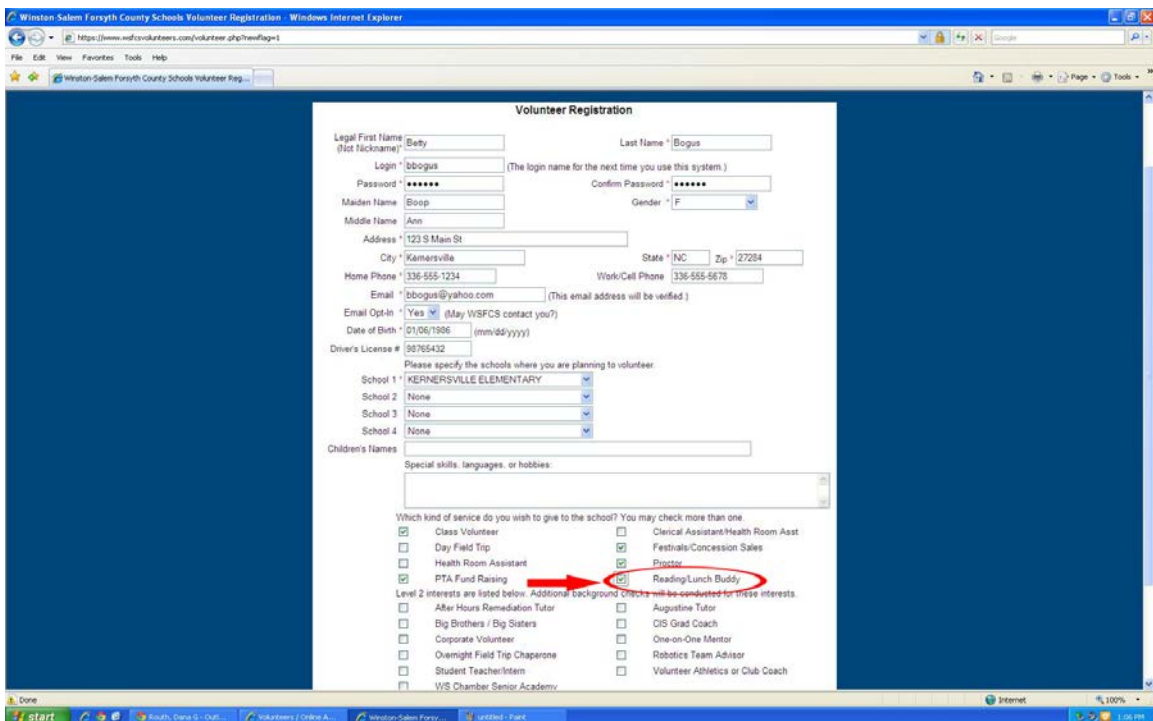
Winston-Salem Forsyth County Schools Volunteer Registration - Windows Internet Explorer

https://www.wsfcsvolunteers.com/volunteer.php?newflag=1

Google

File Edit View Favorites Tools Help

Winston-Salem Forsyth County Schools Volunteer Reg...

Page Tools

Volunteer Registration

Legal First Name (Not Nickname)* Betty

Last Name * Bogus

Login * bbogus (The login name for the next time you use this system.)

Password * ••••••

Confirm Password * ••••••

Maiden Name Boop

Gender * F

Middle Name Ann

Address * 123 S Main St

City * Kernersville

State * NC Zip * 27284

Home Phone * 336-555-1234

Work/Cell Phone 336-555-5678

Email * bbogus@yahoo.com (This email address will be verified.)

Email Opt-In * Yes (May WSFCS contact you?)

Date of Birth * 01/06/1986 (mm/dd/yyyy)

Driver's License # 98765432

Please specify the schools where you are planning to volunteer.

School 1 * KERNERSVILLE ELEMENTARY

School 2 None

School 3 None

School 4 None

Children's Names

Special skills, languages, or hobbies:

Which kind of service do you wish to give to the school? You may check more than one.

Class Volunteer

Clerical Assistant/Health Room Asst

Day Field Trip

Festivals/Concession Sales

Health Room Assistant

Proctor

PTA Fund Raising

Reading/Lunch Buddy

Level 2 interests are listed below. Additional background checks will be conducted for these interests.

After Hours Remediation Tutor

Augustine Tutor

Big Brothers / Big Sisters

CIS Grad Coach

Corporate Volunteer

One-on-One Mentor

Overnight Field Trip Chaperone

Robotics Team Advisor

Student Teacher/Intern

Volunteer Athletics or Club Coach

WS Chamber Senior Academy

Done

Internet

100%

start

Routh, Dana G - Outl...

Volunteers / Online A...

Winston-Salem Forsy...

untitled - Paint

1:06 PM